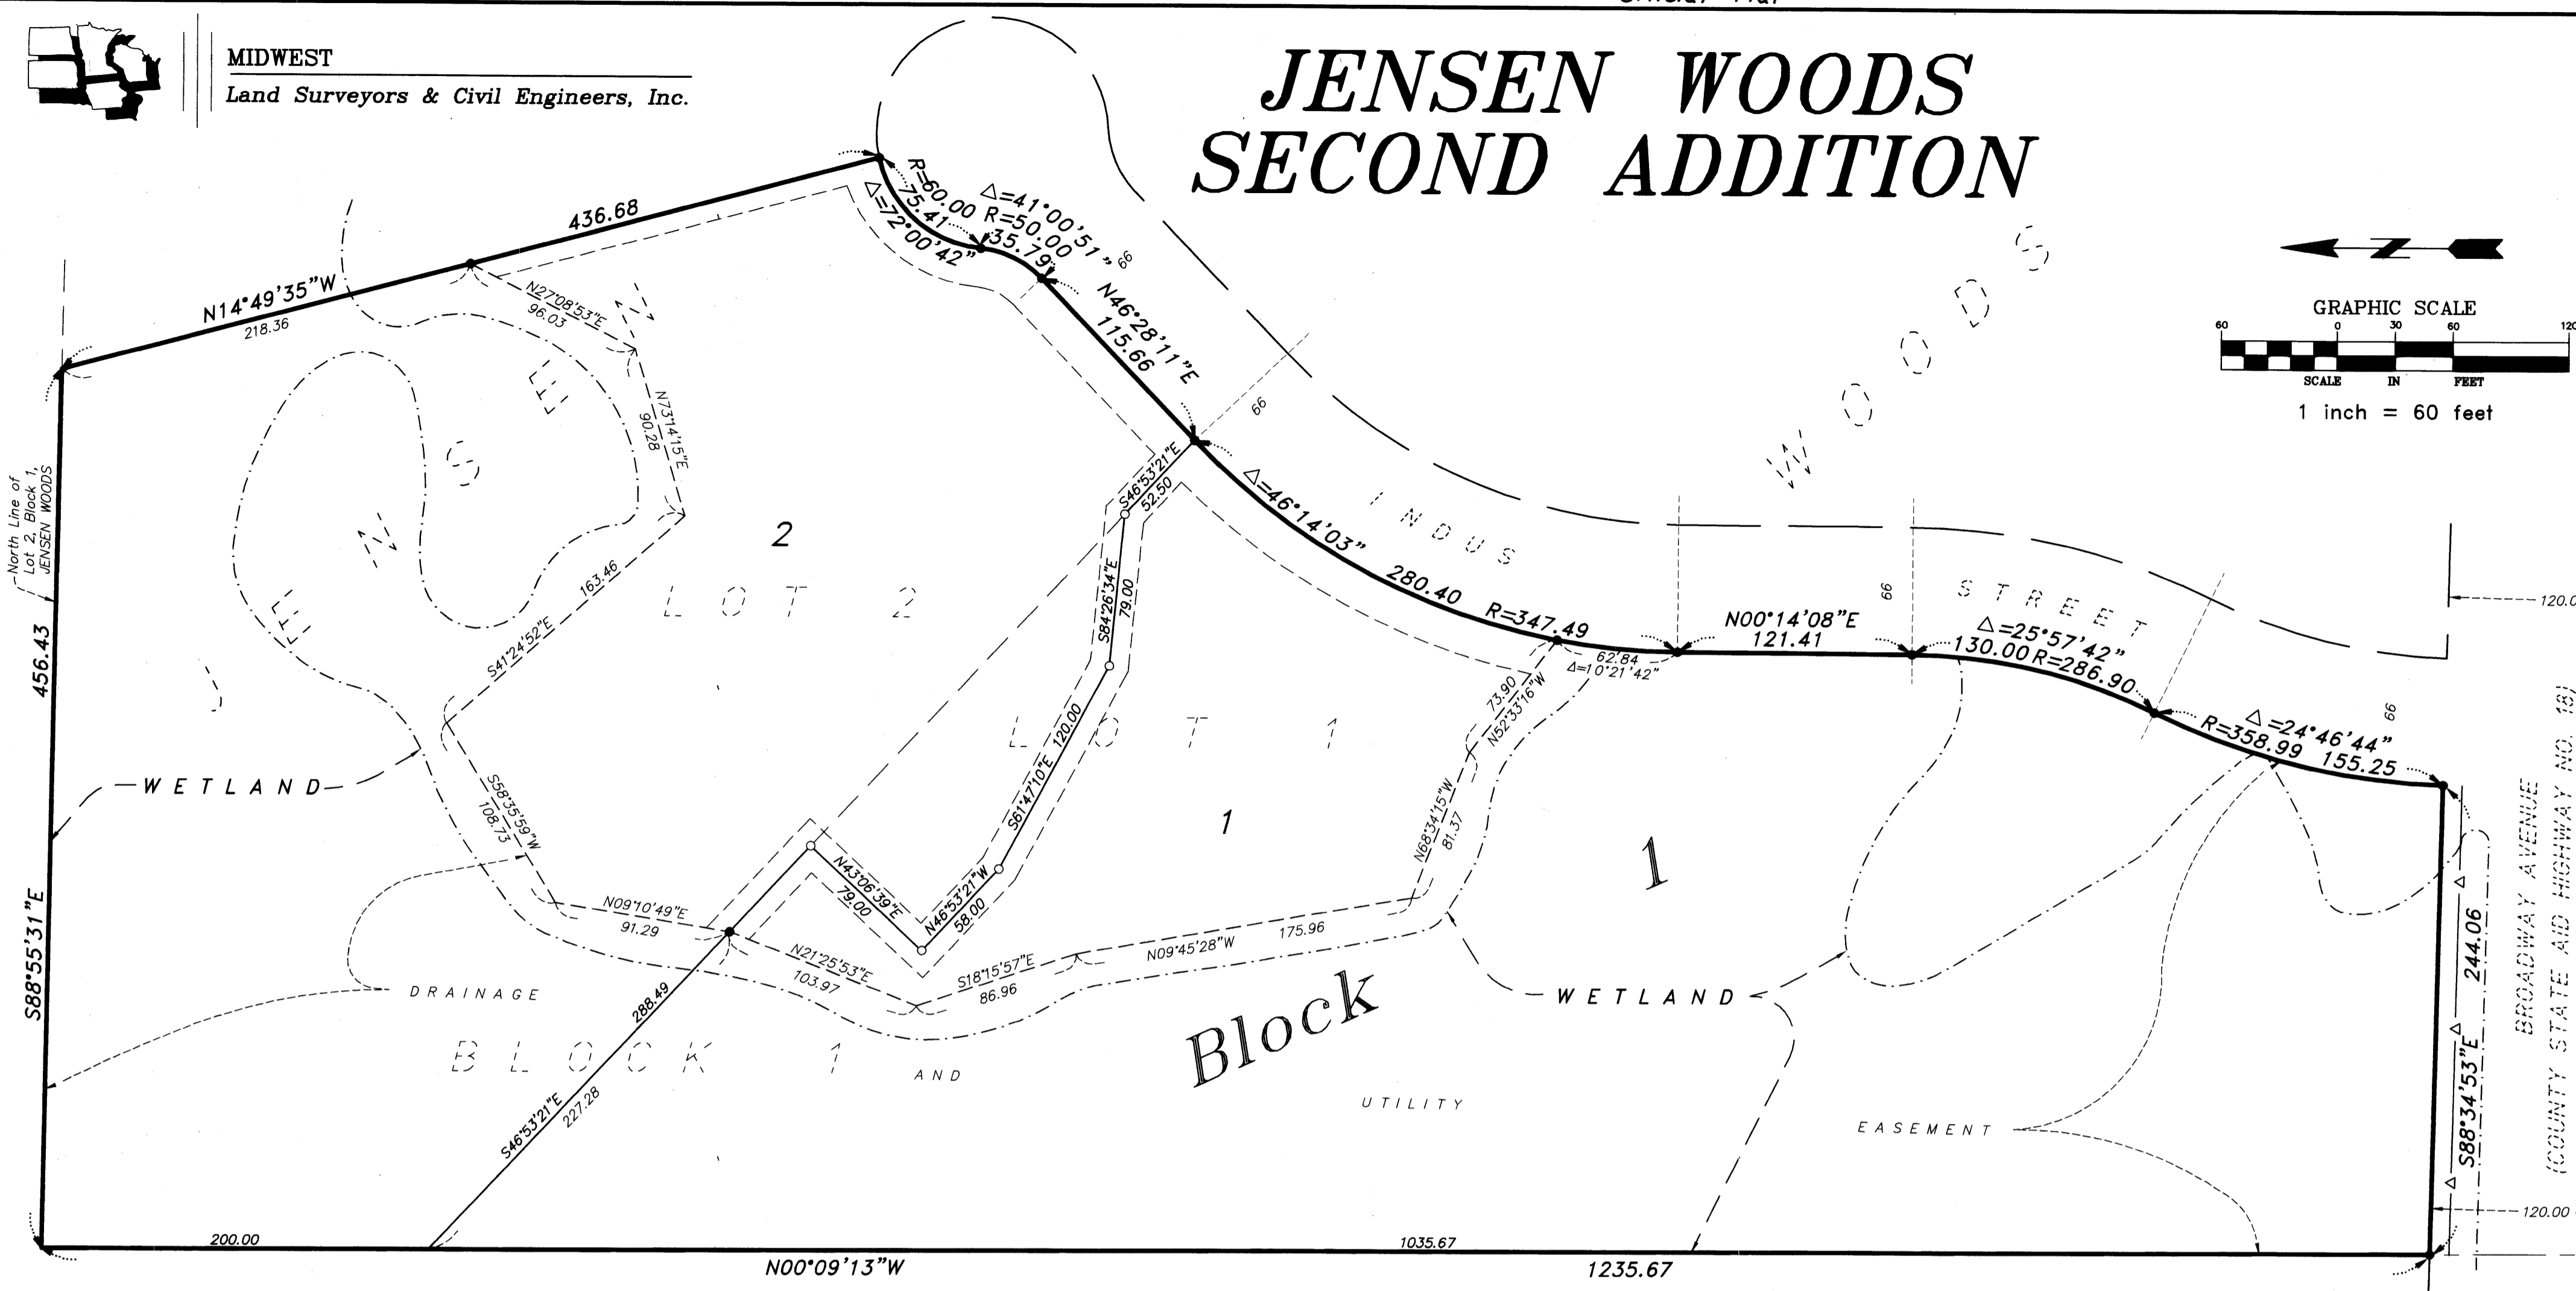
MIDWEST
Land Surveyors & Civil Engineers, Inc.

JENSEN WOODS
SECOND ADDITION

GRAPHIC SCALE
60 0 30 60 120
SCALE IN FEET
1 inch = 60 feet

436.68
N14°49'35"W
218.36
R=50.00
75.41
Δ=72°00'42"
Δ=41°00'51"
R=50.00
35.79
66
N46°28'11"E
115.66
66
N27°08'53"E
96.03
N73°14'15"E
90.28
S46°53'21"E
52.50
S84°26'34"E
79.00
Δ=46°14'03"
280.40
R=347.49
N00°14'08"E
121.41
62.84
Δ=10°21'42"
Δ=25°57'42"
130.00 R=286.90
66
R=358.99
Δ=24°46'44"
155.25
66
120.00
North Line of Lot 2, Block 1, JENSEN WOODS
456.43
S88°55'31"E
2
LOT 2
S41°24'52"E
163.46
WETLAND
S58°35'59"W
108.73
S61°47'10"E
120.00
LOT 1
1
73.90
N52°33'16"W
N68°34'15"W
81.37
1
N43°06'39"E
79.00
N46°53'21"W
58.00
N09°10'49"E
91.29
N21°25'53"E
103.97
S18°15'57"E
86.96
N09°45'28"W
175.96
WETLAND
DRAINAGE
BLOCK 1 AND
Block
UTILITY
EASEMENT
288.49
S46°53'21"E
227.28
200.00
1035.67
N00°09'13"W
1235.67
S88°34'53"E
244.06
120.00
BROADWAY AVENUE
(COUNTY STATE AID HIGHWAY NO. 18)
INDUS STREET
WOODS